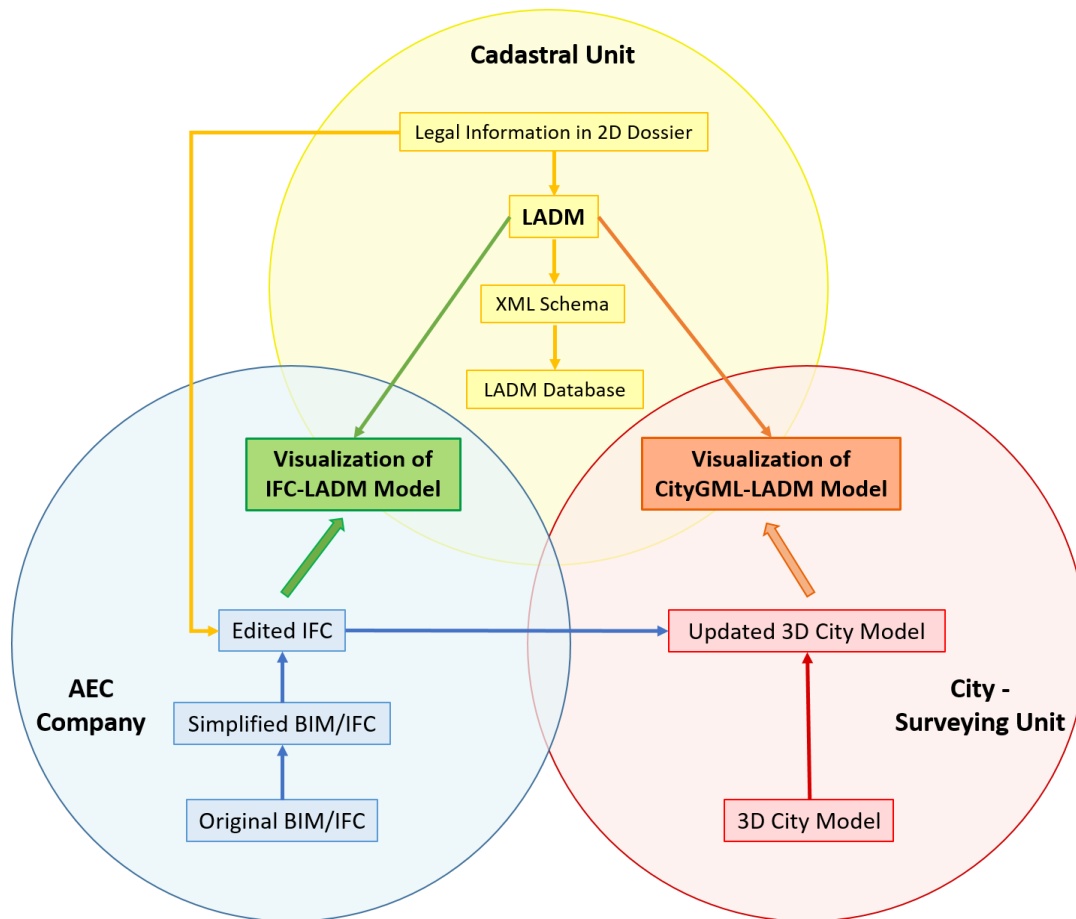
Cadastral Unit

Legal Information in 2D Dossier

LADM

XML Schema

LADM Database

Visualization of IFC-LADM Model

Visualization of CityGML-LADM Model

Edited IFC

Updated 3D City Model

AEC Company

City - Surveying Unit

Simplified BIM/IFC

Original BIM/IFC

3D City Model